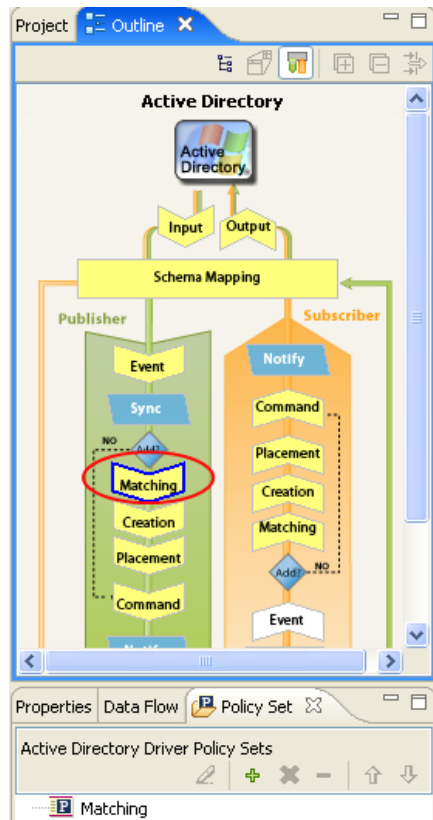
Project | Outline ✕

Active Directory

Active Directory

Input | Output

Schema Mapping

Publisher

Subscriber

Event

Sync

NO

Add?

Matching

Creation

Placement

Command

Notify

Command

Placement

Creation

Matching

Add?

NO

Event

Properties | Data Flow | Policy Set ✕

Active Directory Driver Policy Sets

Matching